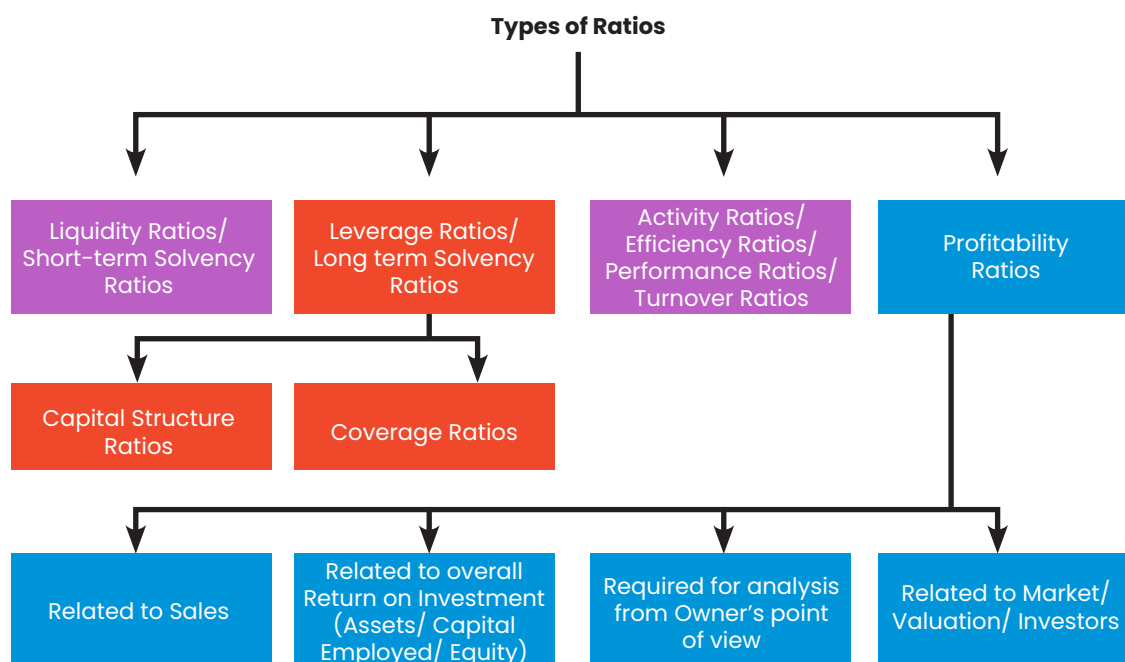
Types of Ratios

Liquidity Ratios/ Short-term Solvency Ratios

Leverage Ratios/ Long term Solvency Ratios

Activity Ratios/ Efficiency Ratios/ Performance Ratios/ Turnover Ratios

Profitability Ratios

Capital Structure Ratios

Coverage Ratios

Related to Sales

Related to overall Return on Investment (Assets/ Capital Employed/ Equity)

Required for analysis from Owner's point of view

Related to Market/ Valuation/ Investors